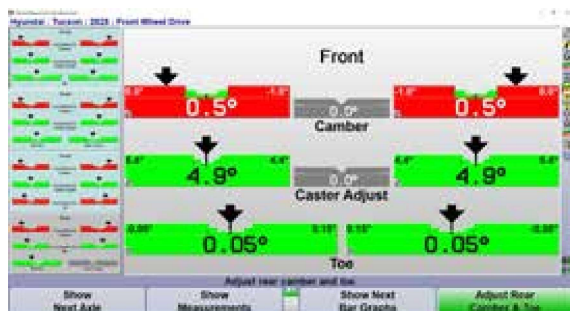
Hyundai : Tucson : 2025 : Front Wheel Drive

Front

0.0° -1.0° 0.5°

0.0°

Camber

-1.0° 0.0° 0.5°

5.6° 4.9° 4.6°

0.0°

Caster Adjust

4.6° 4.9° 5.6°

-0.05° 0.05° 0.15°

Toe

0.15° 0.05° -0.05°

Adjust rear camber and toe.

Show Next Axle

Show Measurements

Show Next Bar Graphs

Adjust Rear Camber & Toe